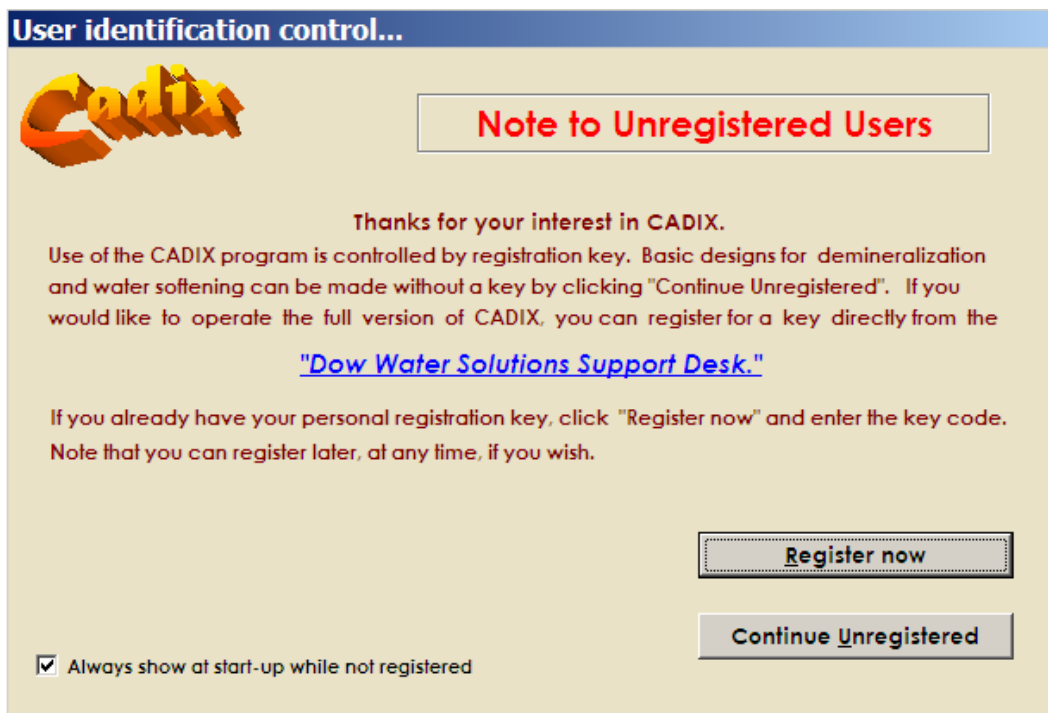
User identification control...

Cadix

Note to Unregistered Users

Thanks for your interest in CADIX.

Use of the CADIX program is controlled by registration key. Basic designs for demineralization and water softening can be made without a key by clicking "Continue Unregistered". If you would like to operate the full version of CADIX, you can register for a key directly from the

"Dow Water Solutions Support Desk."

If you already have your personal registration key, click "Register now" and enter the key code. Note that you can register later, at any time, if you wish.

Register now

Continue Unregistered

Always show at start-up while not registered